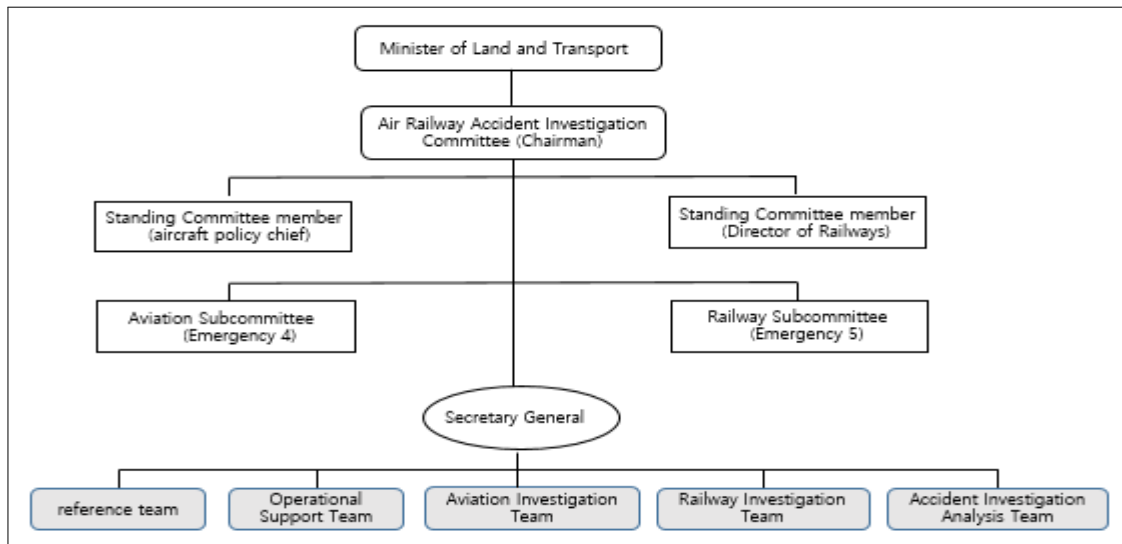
Minister of Land and Transport

Air Railway Accident Investigation Committee (Chairman)

Standing Committee member (aircraft policy chief)

Standing Committee member (Director of Railways)

Aviation Subcommittee (Emergency 4)

Railway Subcommittee (Emergency 5)

Secretary General

reference team

Operational Support Team

Aviation Investigation Team

Railway Investigation Team

Accident Investigation Analysis Team